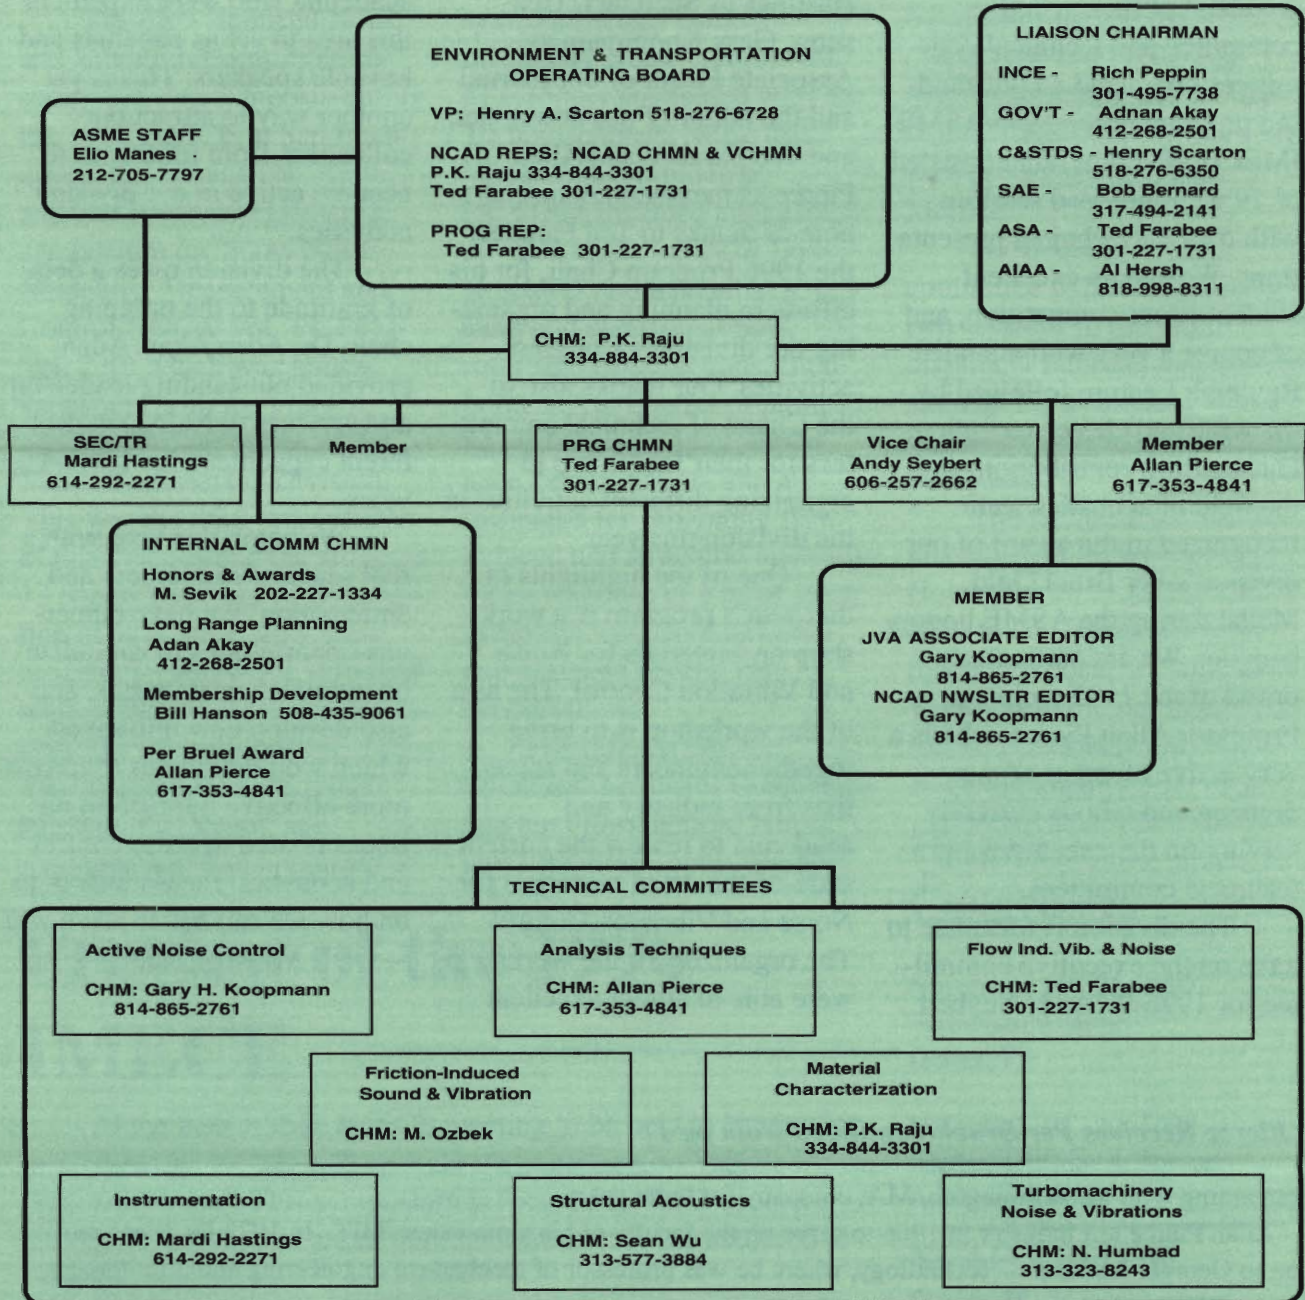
ENVIRONMENT & TRANSPORTATION OPERATING BOARD

VP: Henry A. Scarton 518-276-6728

NCAD REPS: NCAD CHMN & VCHMN
P.K. Raju 334-844-3301
Ted Farabee 301-227-1731

PROG REP:
Ted Farabee 301-227-1731

LIAISON CHAIRMAN

INCE - Rich Peppin 301-495-7738
GOV'T - Adnan Akay 412-268-2501
C&STDS - Henry Scarton 518-276-6350
SAE - Bob Bernard 317-494-2141
ASA - Ted Farabee 301-227-1731
AIAA - Al Hersh 818-998-8311

ASME STAFF
Elio Manes
212-705-7797

CHM: P.K. Raju
334-884-3301

SEC/TR
Mardi Hastings
614-292-2271

Member

PRG CHMN
Ted Farabee
301-227-1731

Vice Chair
Andy Seybert
606-257-2662

Member
Allan Pierce
617-353-4841

INTERNAL COMM CHMN

Honors & Awards
M. Sevik 202-227-1334

Long Range Planning
Adan Akay
412-268-2501

Membership Development
Bill Hanson 508-435-9061

Per Bruel Award
Allan Pierce
617-353-4841

MEMBER

JVA ASSOCIATE EDITOR
Gary Koopmann
814-865-2761
NCAD NWSLTR EDITOR
Gary Koopmann
814-865-2761

TECHNICAL COMMITTEES

Active Noise Control
CHM: Gary H. Koopmann
814-865-2761

Analysis Techniques
CHM: Allan Pierce
617-353-4841

Flow Ind. Vib. & Noise
CHM: Ted Farabee
301-227-1731

Friction-Induced Sound & Vibration
CHM: M. Ozbek

Material Characterization
CHM: P.K. Raju
334-844-3301

Instrumentation
CHM: Mardi Hastings
614-292-2271

Structural Acoustics
CHM: Sean Wu
313-577-3884

Turbomachinery Noise & Vibrations
CHM: N. Humbad
313-323-8243